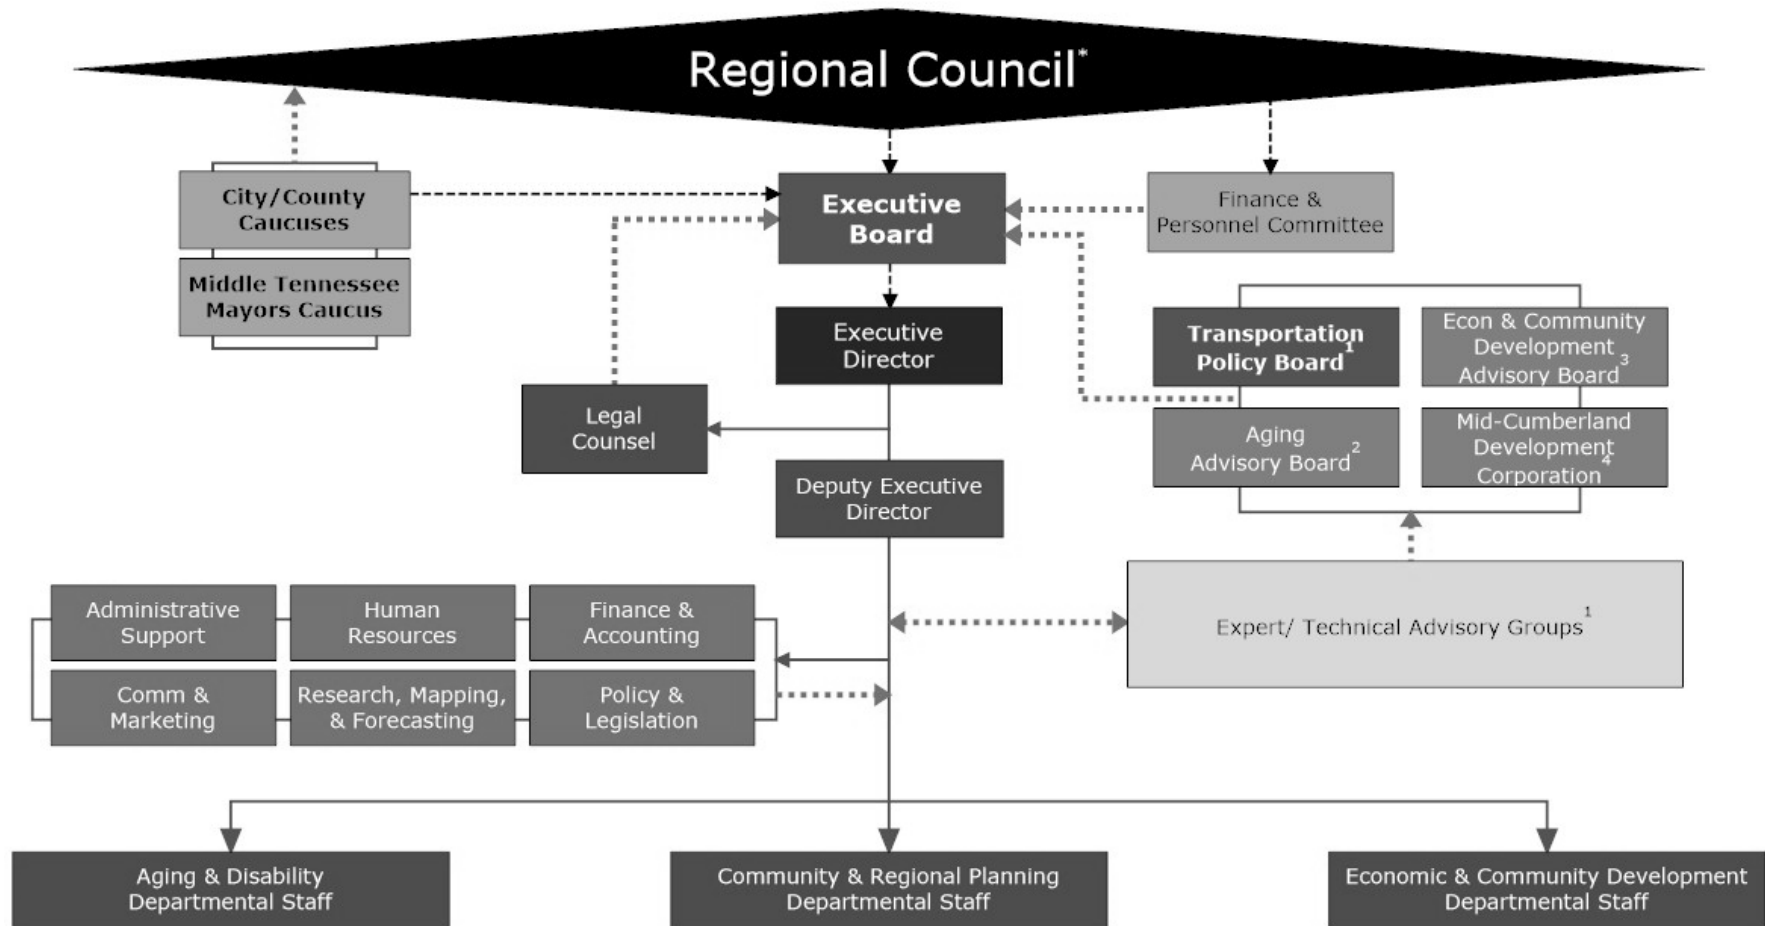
Regional Council*

City/County Caucuses

Middle Tennessee Mayors Caucus

Executive Board

Finance & Personnel Committee

Executive Director

Transportation Policy Board$^1$

Econ & Community Development Advisory Board$^3$

Legal Counsel

Aging Advisory Board$^2$

Mid-Cumberland Development Corporation$^4$

Deputy Executive Director

Administrative Support

Human Resources

Finance & Accounting

Expert/ Technical Advisory Groups$^1$

Comm & Marketing

Research, Mapping, & Forecasting

Policy & Legislation

Aging & Disability Departmental Staff

Community & Regional Planning Departmental Staff

Economic & Community Development Departmental Staff